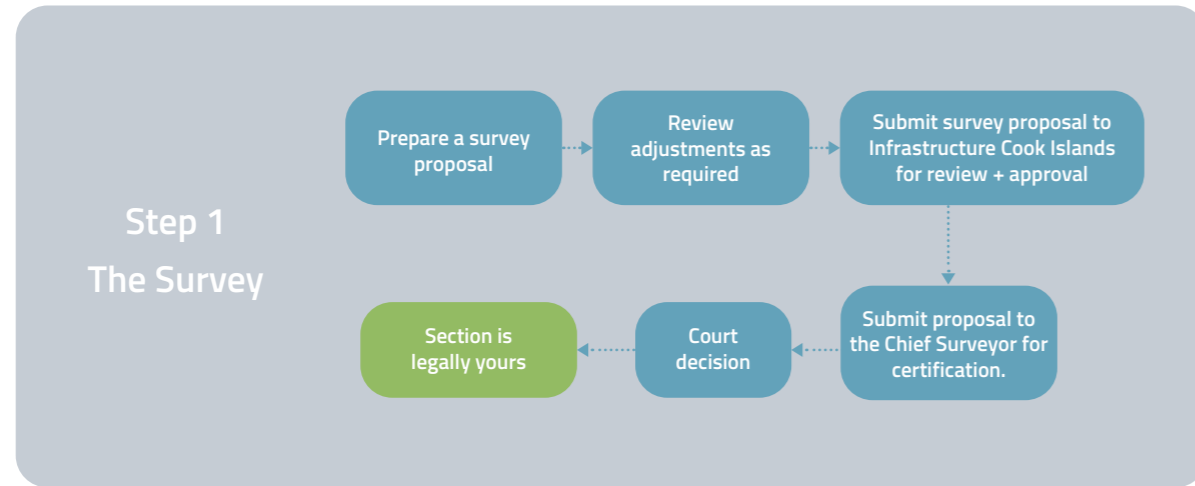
Step 1
The Survey

Prepare a survey proposal

Review adjustments as required

Submit survey proposal to Infrastructure Cook Islands for review + approval

Submit proposal to the Chief Surveyor for certification.

Court decision

Section is legally yours